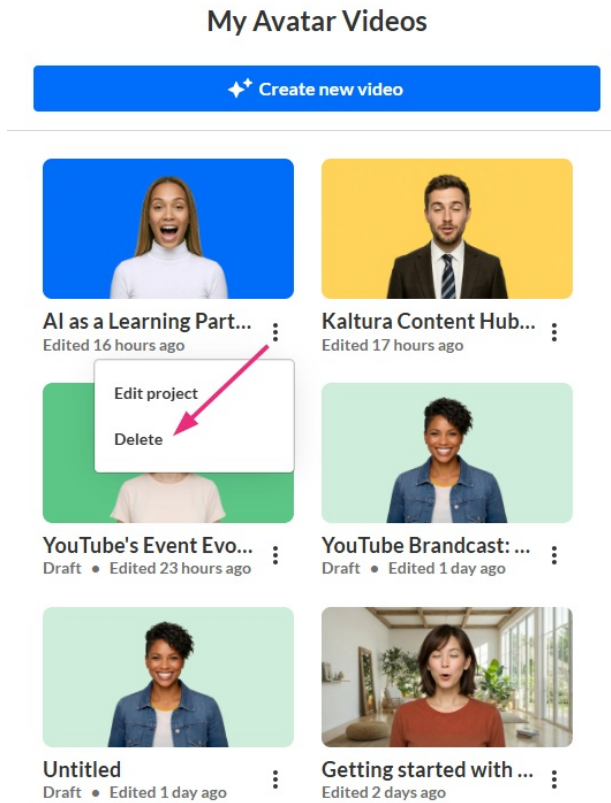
My Avatar Videos

Create new video

AI as a Learning Part...
Edited 16 hours ago

Edit project

Delete

Kaltura Content Hub...
Edited 17 hours ago

YouTube's Event Evo...
Draft • Edited 23 hours ago

YouTube Brandcast: ...
Draft • Edited 1 day ago

Untitled
Draft • Edited 1 day ago

Getting started with ...
Edited 2 days ago